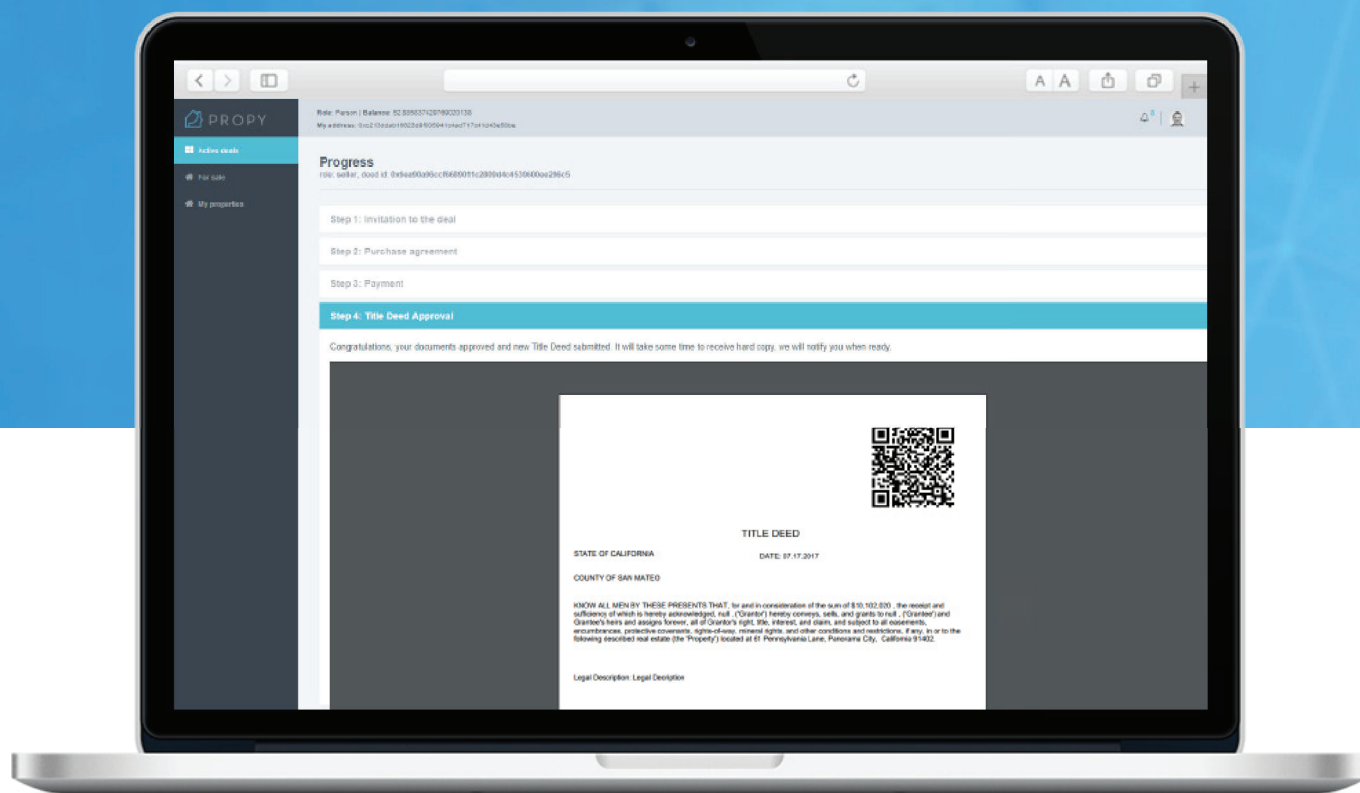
A A

PROPY

Role: Person | Balance: 52.935837429789020138
My address: 0xc213ddab1f6028d9f50994 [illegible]

Active deals
For sale
My properties

Progress
role: seller, deed id: 0x6ea90a96cc f6689011c2809d4c4539600ee296c5

Step 1: Invitation to the deal

Step 2: Purchase agreement

Step 3: Payment

Step 4: Title Deed Approval

Congratulations, your documents approved and new Title Deed submitted. It will take some time to receive hard copy, we will notify you when ready.

TITLE DEED

STATE OF CALIFORNIA DATE: 07.17.2017

COUNTY OF SAN MATEO

KNOW ALL MEN BY THESE PRESENTS THAT, for and in consideration of the sum of $10,102,020 , the receipt and sufficiency of which is hereby acknowledged, null , ('Grantor') hereby conveys, sells, and grants to null , ('Grantee') and Grantee's heirs and assigns forever, all of Grantor's right, title, interest, and claim, and subject to all easements, encumbrances, protective covenants, rights-of-way, mineral rights, and other conditions and restrictions, if any, in or to the following described real estate (the 'Property') located at 61 Pennsylvania Lane, Panorama City, California 91402.

Legal Description: Legal Desription